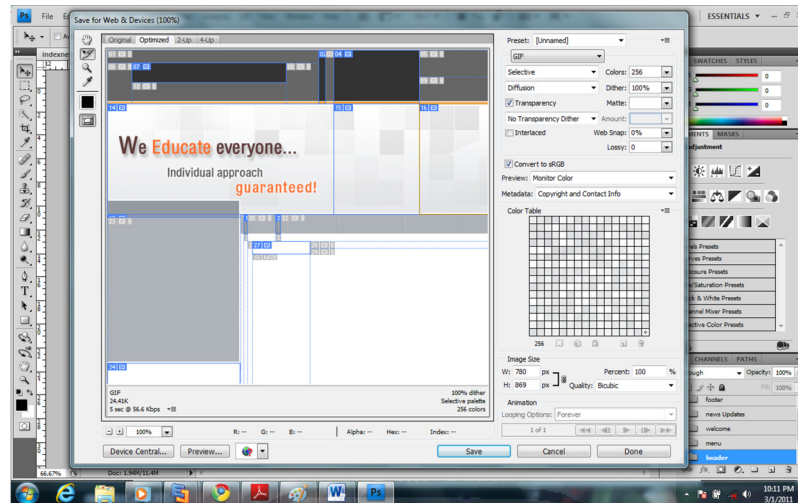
Ps File Ed

Save for Web & Devices (100%)

ESSENTIALS

Original Optimized 2-Up 4-Up

We Educate everyone...
Individual approach
guaranteed!

GIF
24.41K
5 sec @ 56.6 Kbps

100% dither
Selective palette
256 colors

100%

R: -- G: -- B: -- Alpha: -- Hex: -- Index: --

Device Central... Preview...

Save Cancel Done

Preset: [Unnamed]
GIF
Selective Colors: 256
Diffusion Dither: 100%
Transparency Matte:
No Transparency Dither Amount:
Interlaced Web Snap: 0%
Lossy: 0

Convert to sRGB
Preview: Monitor Color
Metadata: Copyright and Contact Info

Color Table

256

Image Size
W: 780 px Percent: 100 %
H: 869 px Quality: Bicubic

Animation
Looping Options: Forever
1 of 1

SWATCHES STYLES
0
0
0

MENTS MASKS
djustment

els Presets
rves Presets
posure Presets
e/Saturation Presets
ck & White Presets
annel Mixer Presets
ective Color Presets

CHANNELS PATHS
ough Opacity: 100%
Fill: 100%
footer
news Updates
welcome
menu
header

indexne

66.67%

Doc: 1.94M/11.4M

10:11 PM
3/1/2011